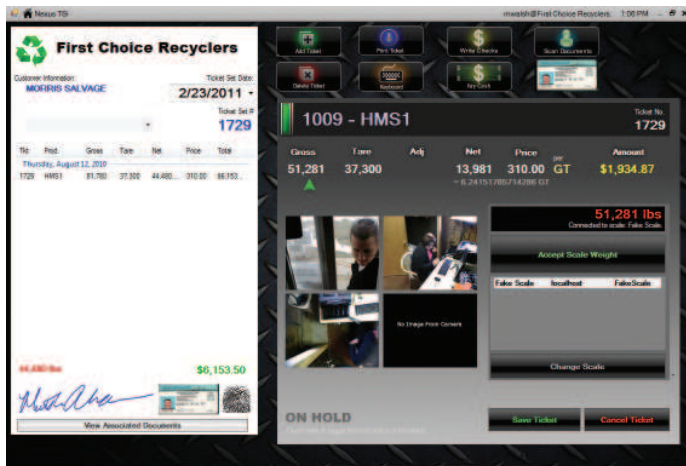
Nexus TSI

mwalsh@First Choice Recyclers 1:06 PM

First Choice Recyclers

Customer Information:
MORRIS SALVAGE

Ticket Set Date:
2/23/2011

Ticket Set #
1729

| Tkt | Prod. | Gross | Tare | Net | Price | Total |
|---|---|---|---|---|---|---|
| Thursday, August 12, 2010 | | | | | | |
| 1729 | HMS1 | 81,780 | 37,300 | 44,480 | 310.00 | 66,753 |

44,480 lbs

$6,153.50

View Associated Documents

Add Ticket

Print Ticket

Write Checks

Scan Documents

Delete Ticket

Keyboard

No Cash

1009 - HMS1

Ticket No.
1729

Gross
51,281

Tare
37,300

Adj

Net
13,981
= 6.24151785714286 GT

Price
310.00 per GT

Amount
$1,934.87

No Image From Camera

51,281 lbs
Connected to scale: Fake Scale

Accept Scale Weight

| Fake Scale | localhost | FakeScale |
|---|---|---|

Change Scale

ON HOLD

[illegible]

Save Ticket

Cancel Ticket